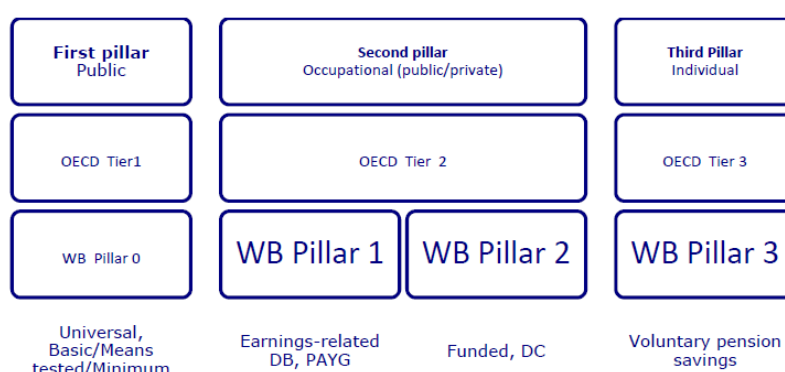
First pillar
Public

Second pillar
Occupational (public/private)

Third Pillar
Individual

OECD Tier1

OECD Tier 2

OECD Tier 3

WB Pillar 0

WB Pillar 1

WB Pillar 2

WB Pillar 3

Universal, Basic/Means tested/Minimum

Earnings-related DB, PAYG

Funded, DC

Voluntary pension savings